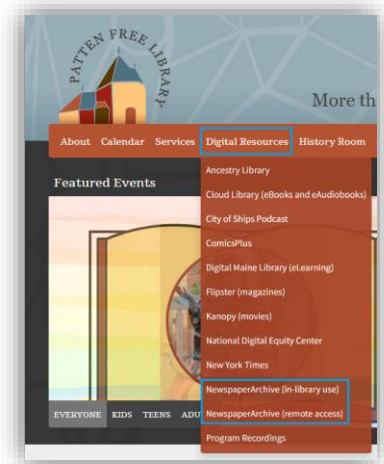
PATTEN FREE LIBRARY

More th

About Calendar Services Digital Resources History Room

Featured Events

Ancestry Library
Cloud Library (eBooks and eAudiobooks)
City of Ships Podcast
ComicsPlus
Digital Maine Library (eLearning)
Flipster (magazines)
Kanopy (movies)
National Digital Equity Center
New York Times
NewspaperArchive (in-library use)
NewspaperArchive (remote access)
Program Recordings

EVERYONE KIDS TEENS ADU